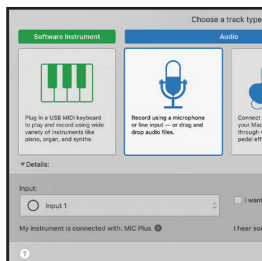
Choose a track type

Software Instrument

Audio

Plug in a USB MIDI keyboard to play and record using wide variety of instruments like piano, organ, and synths.

Record using a microphone or line input — or drag and drop audio files.

Connect
your Ma
through
pedal eff

▼Details:

Input:

Input 1

I want

My instrument is connected with: MiC Plus

I hear so

?